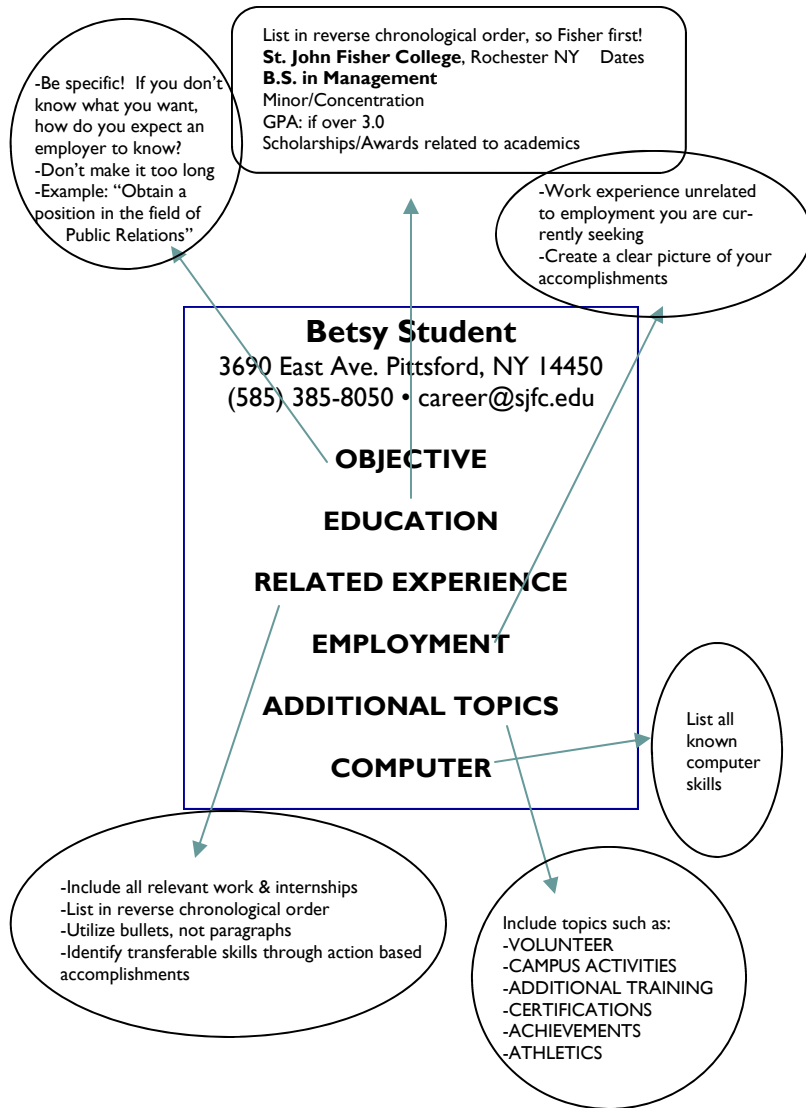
-Be specific! If you don't know what you want, how do you expect an employer to know?
-Don't make it too long
-Example: "Obtain a position in the field of Public Relations"

List in reverse chronological order, so Fisher first!
**St. John Fisher College**, Rochester NY Dates
**B.S. in Management**
Minor/Concentration
GPA: if over 3.0
Scholarships/Awards related to academics

-Work experience unrelated to employment you are currently seeking
-Create a clear picture of your accomplishments

**Betsy Student**
3690 East Ave. Pittsford, NY 14450
(585) 385-8050 • career@sjfc.edu

**OBJECTIVE**

**EDUCATION**

**RELATED EXPERIENCE**

**EMPLOYMENT**

**ADDITIONAL TOPICS**

**COMPUTER**

List all known computer skills

-Include all relevant work & internships
-List in reverse chronological order
-Utilize bullets, not paragraphs
-Identify transferable skills through action based accomplishments

Include topics such as:
-VOLUNTEER
-CAMPUS ACTIVITIES
-ADDITIONAL TRAINING
-CERTIFICATIONS
-ACHIEVEMENTS
-ATHLETICS